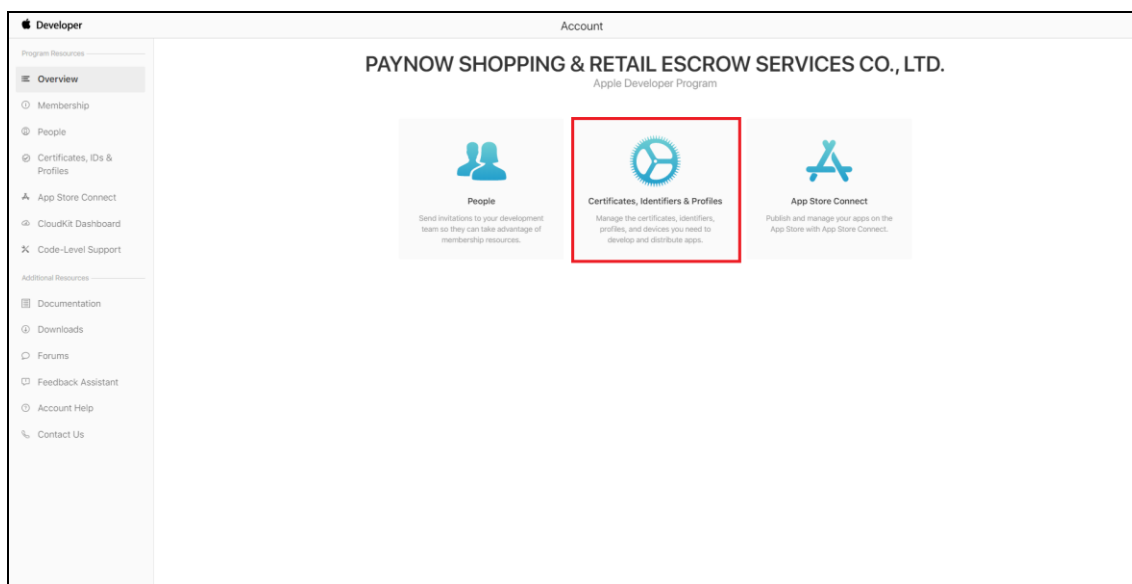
Developer

Account

Program Resources

Overview

Membership

People

Certificates, IDs & Profiles

App Store Connect

CloudKit Dashboard

Code-Level Support

Additional Resources

Documentation

Downloads

Forums

Feedback Assistant

Account Help

Contact Us

PAYNOW SHOPPING & RETAIL ESCROW SERVICES CO., LTD.

Apple Developer Program

People

Send invitations to your development team so they can take advantage of membership resources.

Certificates, Identifiers & Profiles

Manage the certificates, identifiers, profiles, and devices you need to develop and distribute apps.

App Store Connect

Publish and manage your apps on the App Store with App Store Connect.